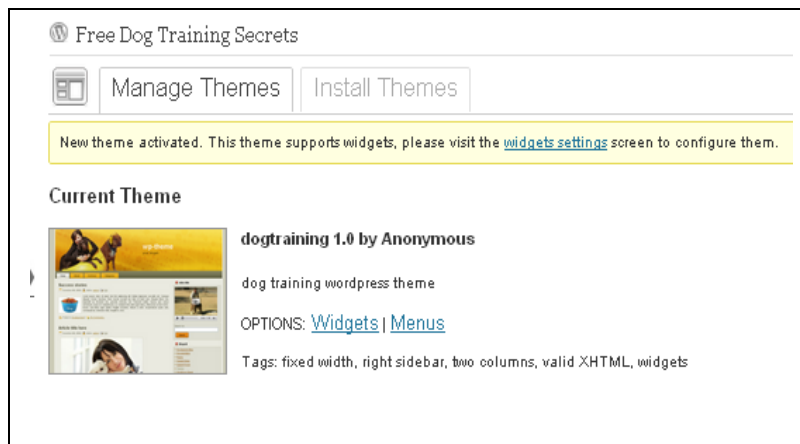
Free Dog Training Secrets

Manage Themes | Install Themes

New theme activated. This theme supports widgets, please visit the widgets settings screen to configure them.

Current Theme

dogtraining 1.0 by Anonymous

dog training wordpress theme

OPTIONS: Widgets | Menus

Tags: fixed width, right sidebar, two columns, valid XHTML, widgets